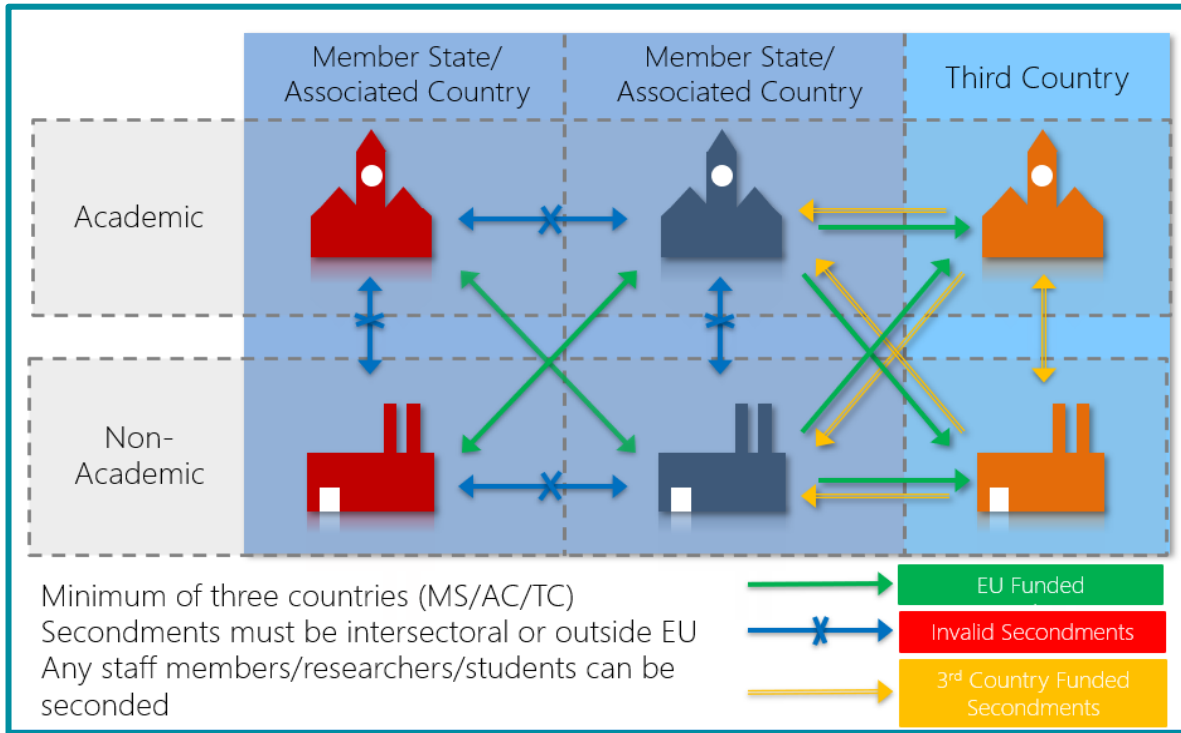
Member State/ Associated Country

Member State/ Associated Country

Third Country

Academic

Non-Academic

Minimum of three countries (MS/AC/TC)
Secondments must be intersectoral or outside EU
Any staff members/researchers/students can be seconded

EU Funded

Invalid Secondments

3rd Country Funded Secondments